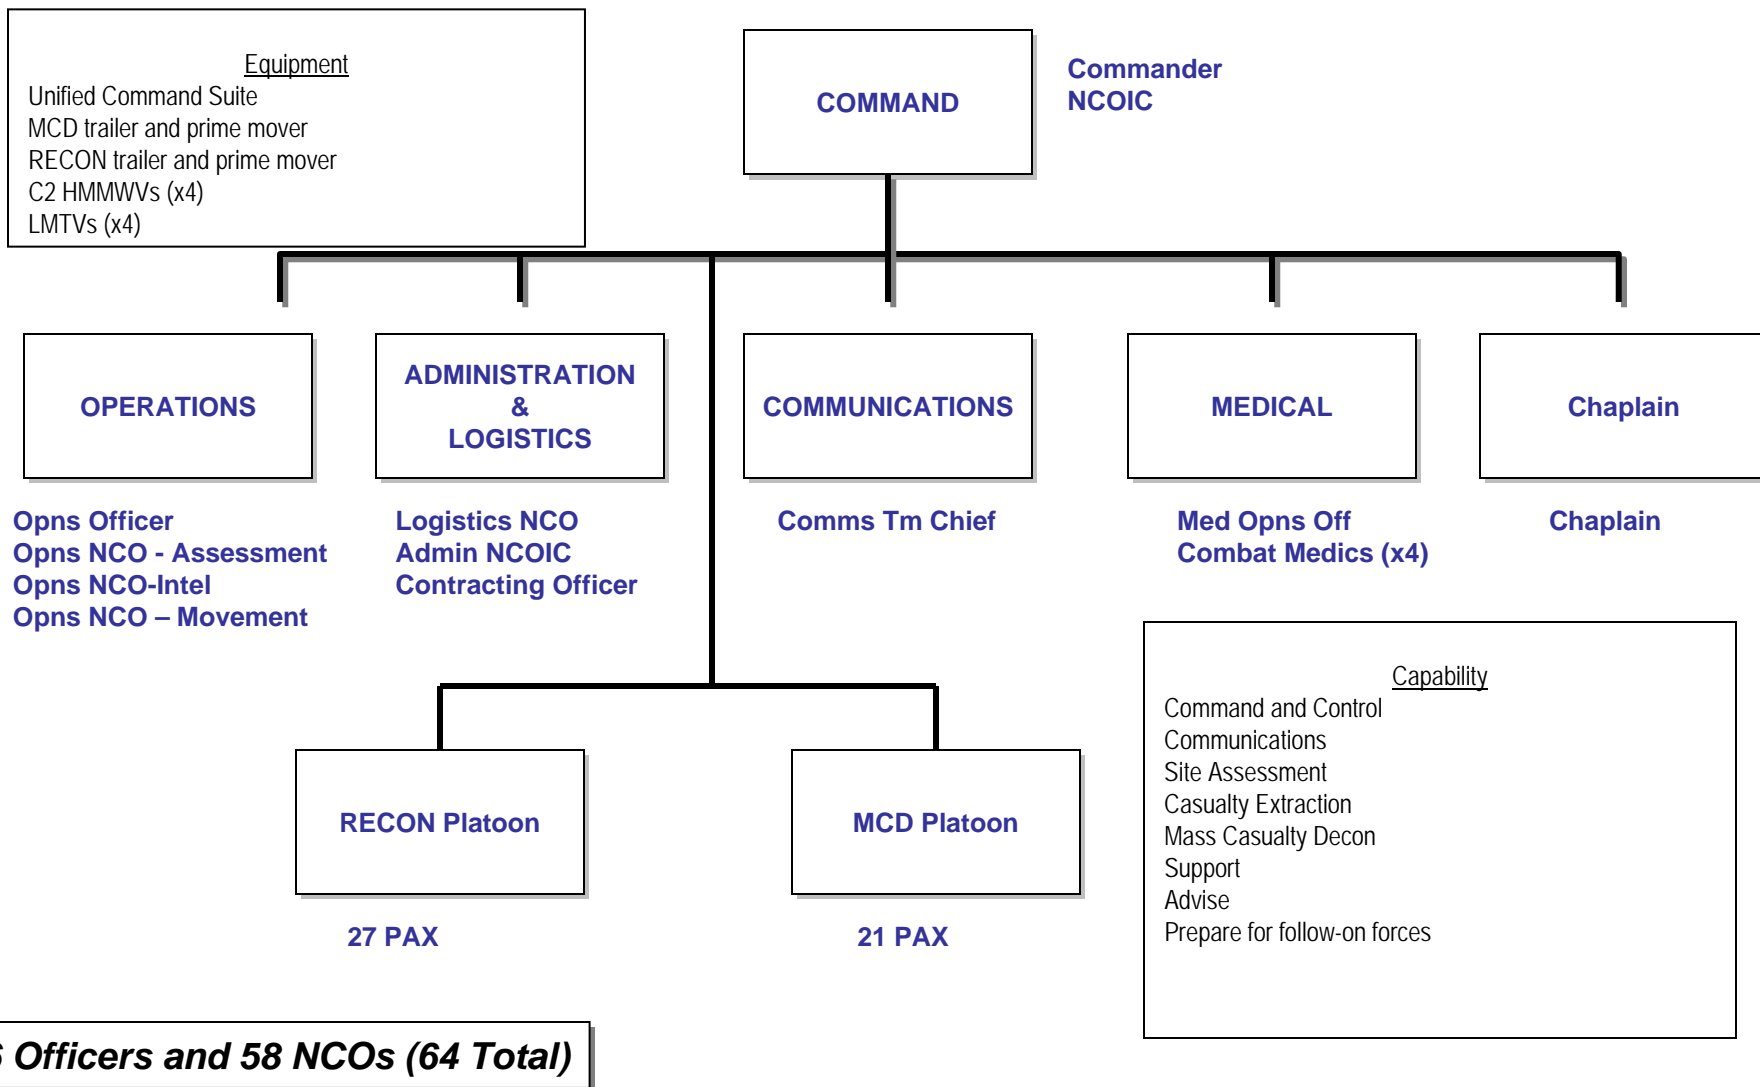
Equipment
Unified Command Suite
MCD trailer and prime mover
RECON trailer and prime mover
C2 HMMWVs (x4)
LMTVs (x4)

COMMAND

Commander
NCOIC

OPERATIONS

Opns Officer
Opns NCO - Assessment
Opns NCO-Intel
Opns NCO – Movement

ADMINISTRATION & LOGISTICS

Logistics NCO
Admin NCOIC
Contracting Officer

COMMUNICATIONS

Comms Tm Chief

MEDICAL

Med Opns Off
Combat Medics (x4)

Chaplain

Chaplain

RECON Platoon

27 PAX

MCD Platoon

21 PAX

Capability
Command and Control
Communications
Site Assessment
Casualty Extraction
Mass Casualty Decon
Support
Advise
Prepare for follow-on forces

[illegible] Officers and 58 NCOs (64 Total)